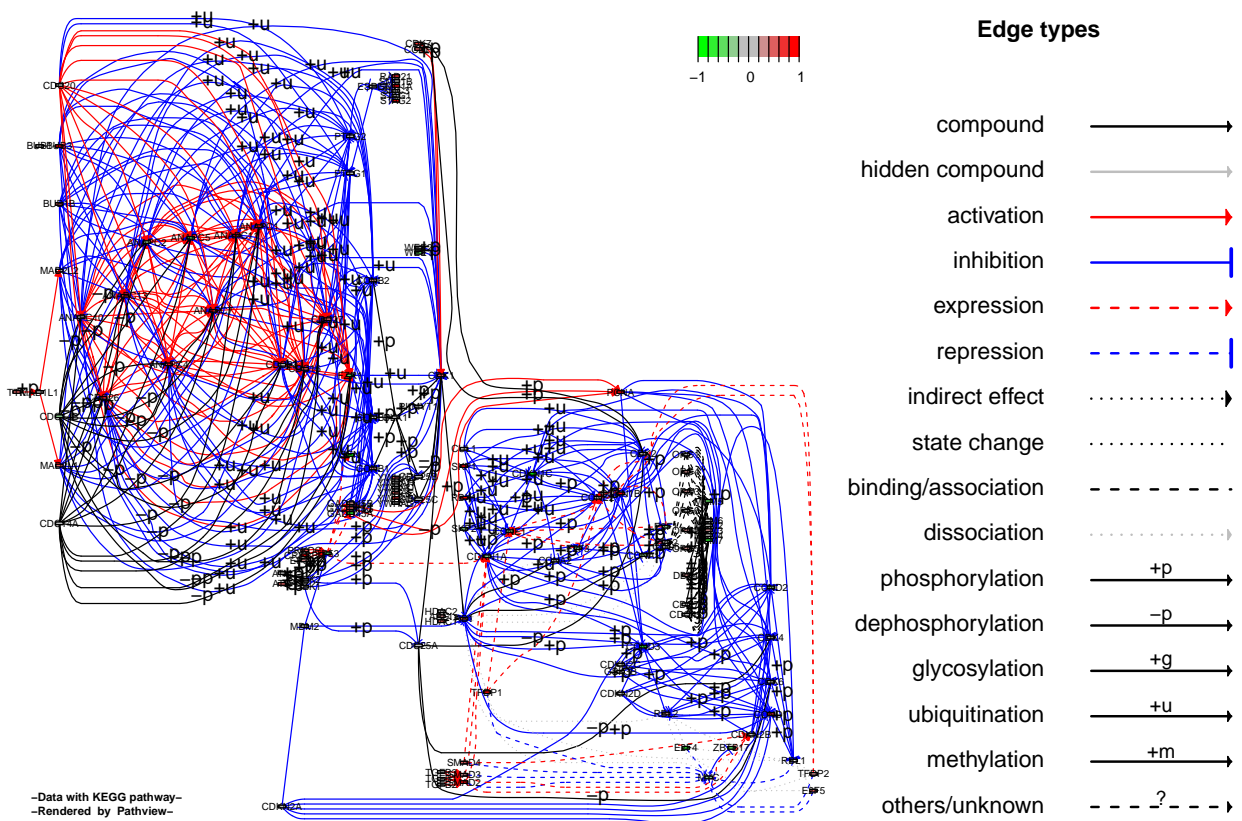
Edge types

−1 0 1

compound
hidden compound
activation
inhibition
expression
repression
indirect effect
state change
binding/association
dissociation
phosphorylation +p
dephosphorylation −p
glycosylation +g
ubiquitination +u
methylation +m
others/unknown ?

CDC20
BUB1
MAD2L2
CDC14A
MAD1L1
CDC25A
HDAC2
TFDP1
SMAD4
CDKN2D
RBL1
TFDP2
E2F5
E2F4
CDKN2A
MDM2
CDC25B
CDK2
CDK4
CDK6

−Data with KEGG pathway−
−Rendered by Pathview−

+u +u +u +u +u +u +u +p +p +p −p −p −p +p +p +p +p −p +p +p +p +p +p